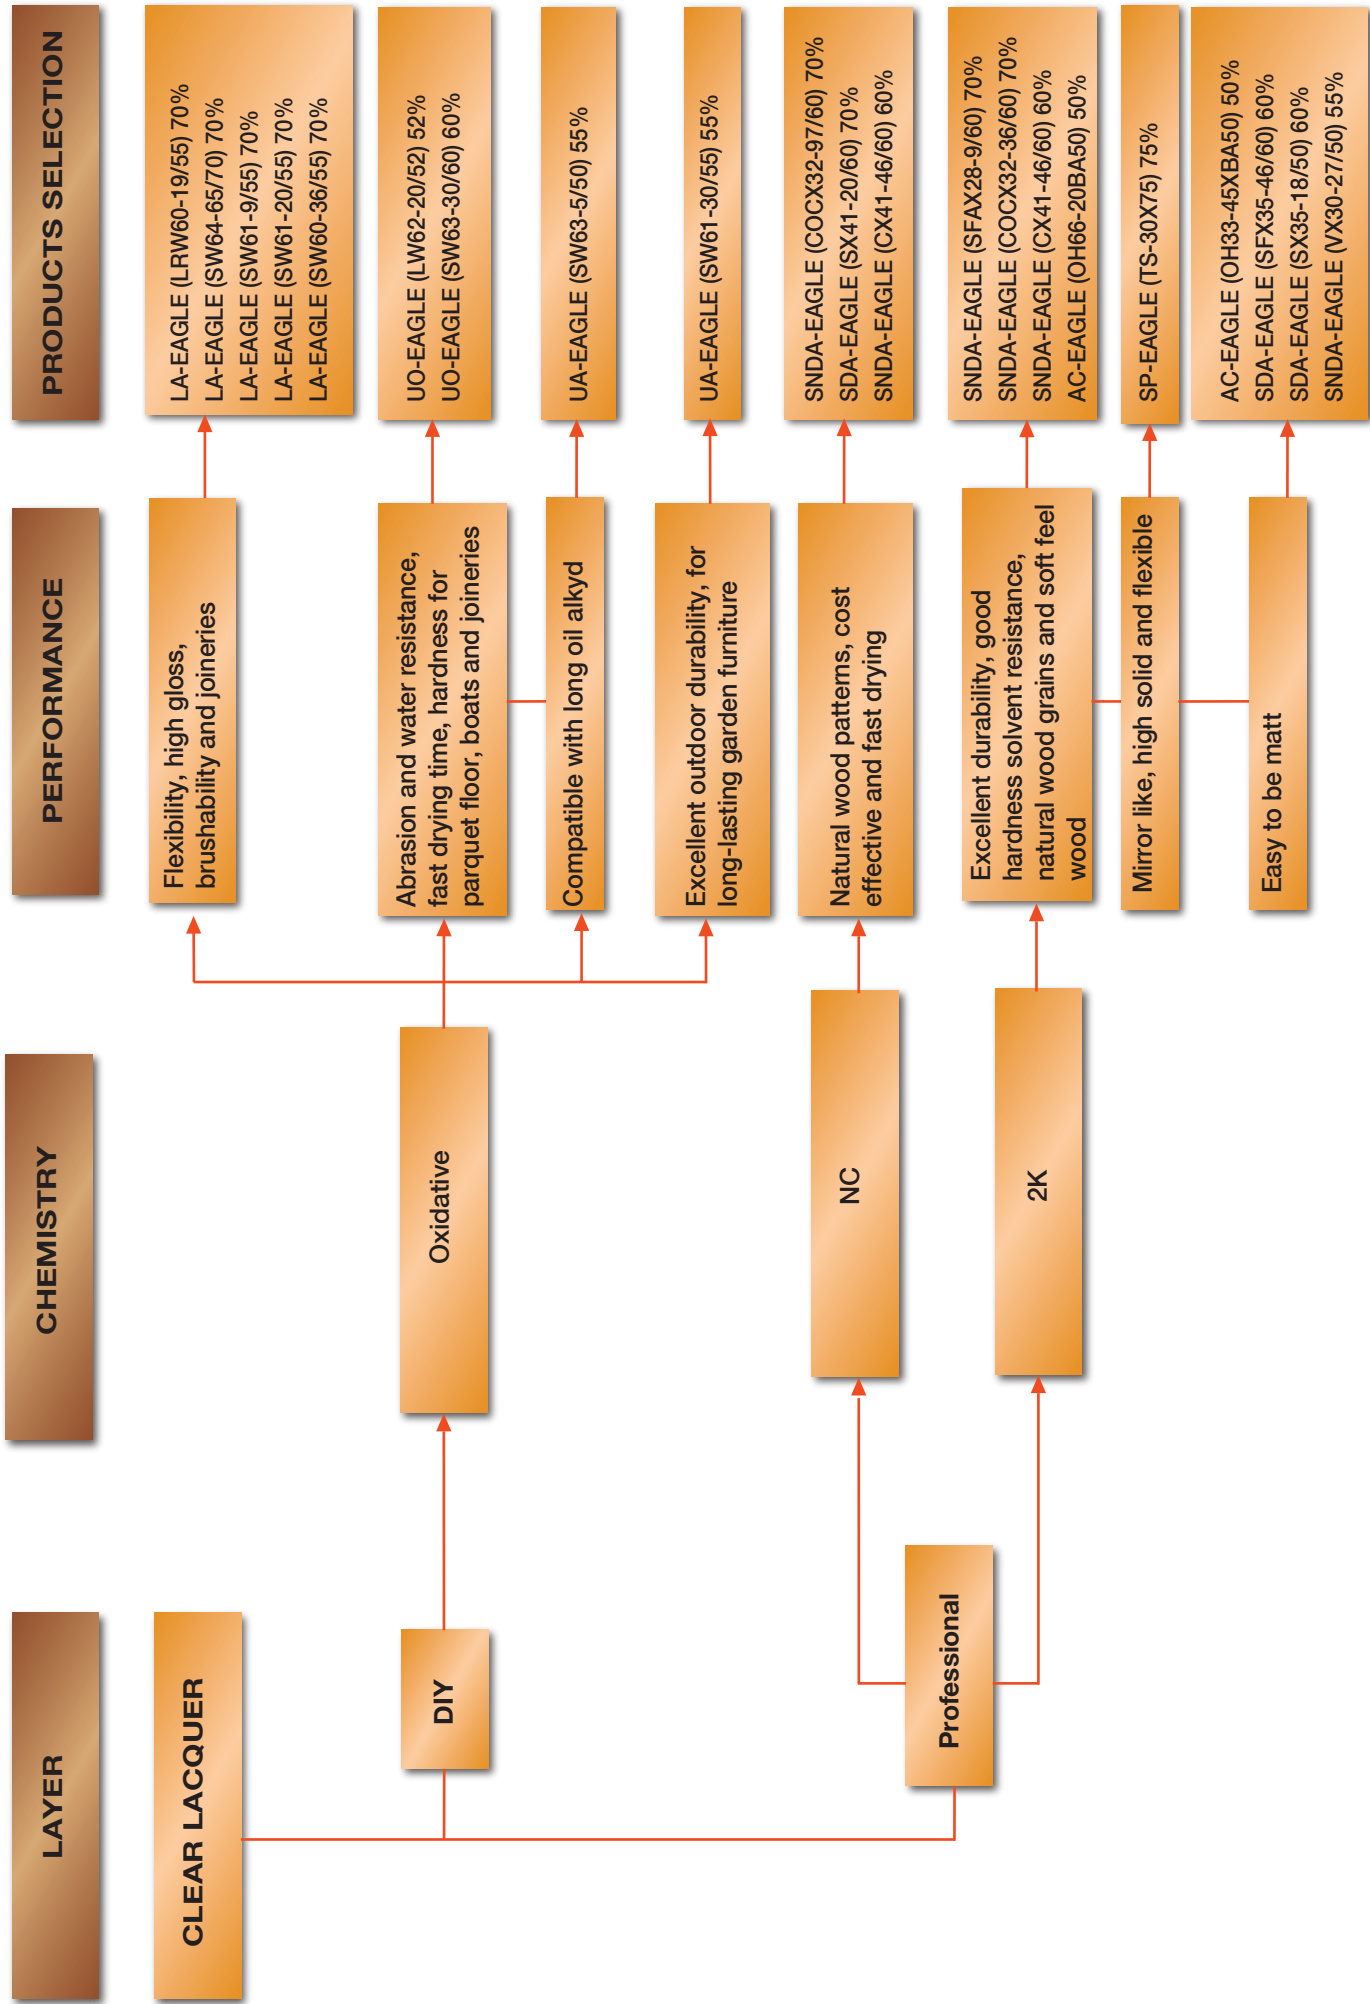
LAYER

CHEMISTRY

PERFORMANCE

PRODUCTS SELECTION

CLEAR LACQUER

DIY

Professional

Oxidative

NC

2K

Flexibility, high gloss, brushability and joineries

Abrasion and water resistance, fast drying time, hardness for parquet floor, boats and joineries

Compatible with long oil alkyd

Excellent outdoor durability, for long-lasting garden furniture

Natural wood patterns, cost effective and fast drying

Excellent durability, good hardness solvent resistance, natural wood grains and soft feel wood

Mirror like, high solid and flexible

Easy to be matt

LA-EAGLE (LRW60-19/55) 70%
LA-EAGLE (SW64-65/70) 70%
LA-EAGLE (SW61-9/55) 70%
LA-EAGLE (SW61-20/55) 70%
LA-EAGLE (SW60-36/55) 70%

UO-EAGLE (LW62-20/52) 52%
UO-EAGLE (SW63-30/60) 60%

UA-EAGLE (SW63-5/50) 55%

UA-EAGLE (SW61-30/55) 55%

SNDA-EAGLE (COCX32-97/60) 70%
SDA-EAGLE (SX41-20/60) 70%
SNDA-EAGLE (CX41-46/60) 60%

SNDA-EAGLE (SFAX28-9/60) 70%
SNDA-EAGLE (COCX32-36/60) 70%
SNDA-EAGLE (CX41-46/60) 60%
AC-EAGLE (OH66-20BA50) 50%

SP-EAGLE (TS-30X75) 75%

AC-EAGLE (OH33-45XBA50) 50%
SDA-EAGLE (SFX35-46/60) 60%
SDA-EAGLE (SX35-18/50) 60%
SNDA-EAGLE (VX30-27/50) 55%